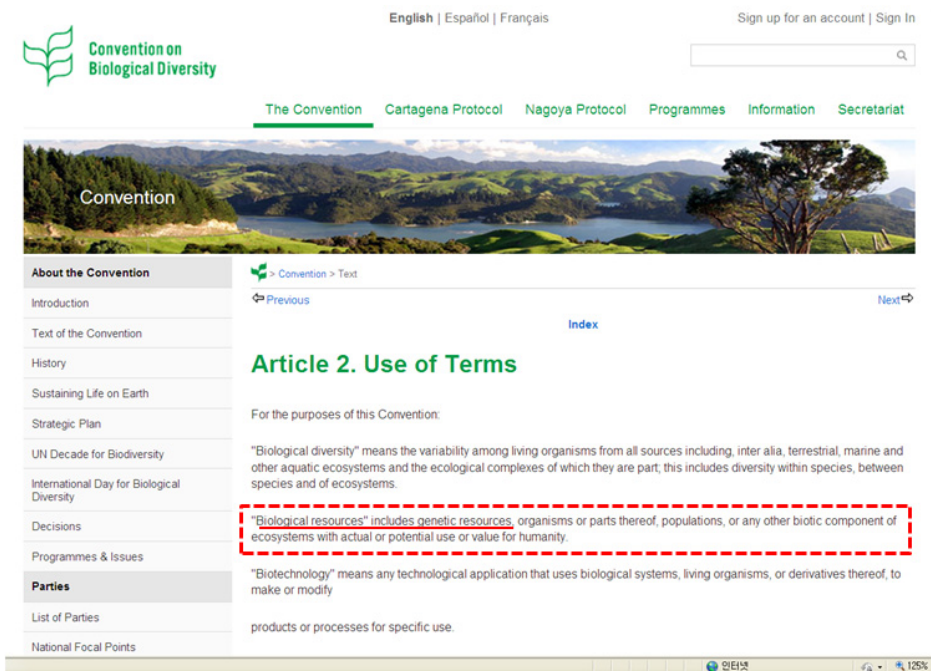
English | Español | Français

Sign up for an account | Sign In

Convention on Biological Diversity

The Convention Cartagena Protocol Nagoya Protocol Programmes Information Secretariat

Convention

About the Convention

Introduction

Text of the Convention

History

Sustaining Life on Earth

Strategic Plan

UN Decade for Biodiversity

International Day for Biological Diversity

Decisions

Programmes & Issues

Parties

List of Parties

National Focal Points

> Convention > Text

Previous

Next

Index

Article 2. Use of Terms

For the purposes of this Convention:

"Biological diversity" means the variability among living organisms from all sources including, inter alia, terrestrial, marine and other aquatic ecosystems and the ecological complexes of which they are part; this includes diversity within species, between species and of ecosystems.

"Biological resources" includes genetic resources, organisms or parts thereof, populations, or any other biotic component of ecosystems with actual or potential use or value for humanity.

"Biotechnology" means any technological application that uses biological systems, living organisms, or derivatives thereof, to make or modify

products or processes for specific use.

인터넷

125%